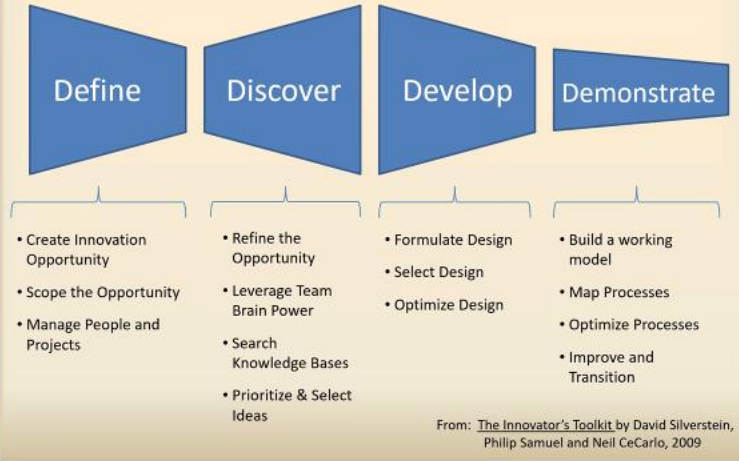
Define

Discover

Develop

Demonstrate

• Create Innovation Opportunity
• Scope the Opportunity
• Manage People and Projects

• Refine the Opportunity
• Leverage Team Brain Power
• Search Knowledge Bases
• Prioritize & Select Ideas

• Formulate Design
• Select Design
• Optimize Design

• Build a working model
• Map Processes
• Optimize Processes
• Improve and Transition

From: The Innovator's Toolkit by David Silverstein, Philip Samuel and Neil CeCarlo, 2009